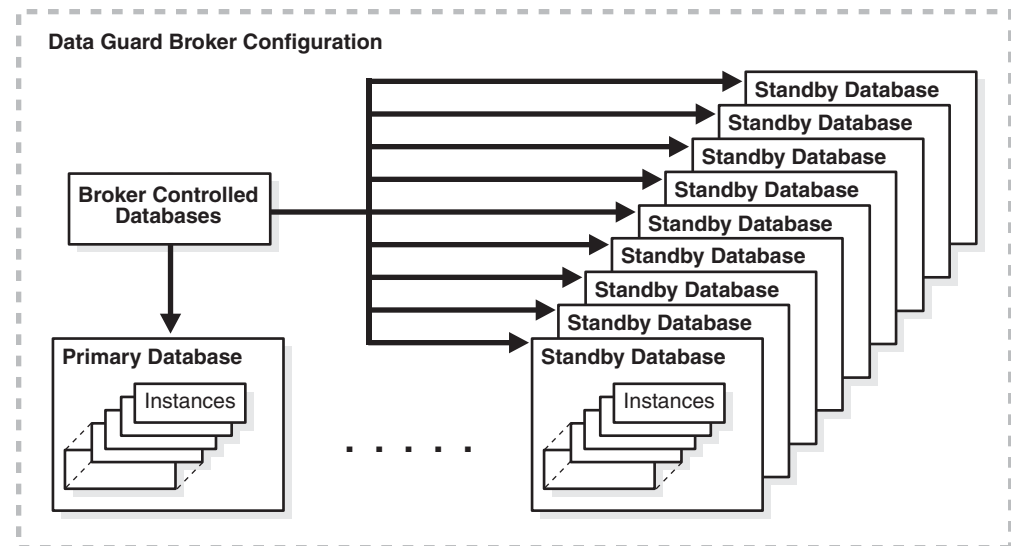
Data Guard Broker Configuration

Broker Controlled Databases

Standby Database
Standby Database
Standby Database
Standby Database
Standby Database
Standby Database
Standby Database
Standby Database
Standby Database

Primary Database

Instances

. . . . .

Instances